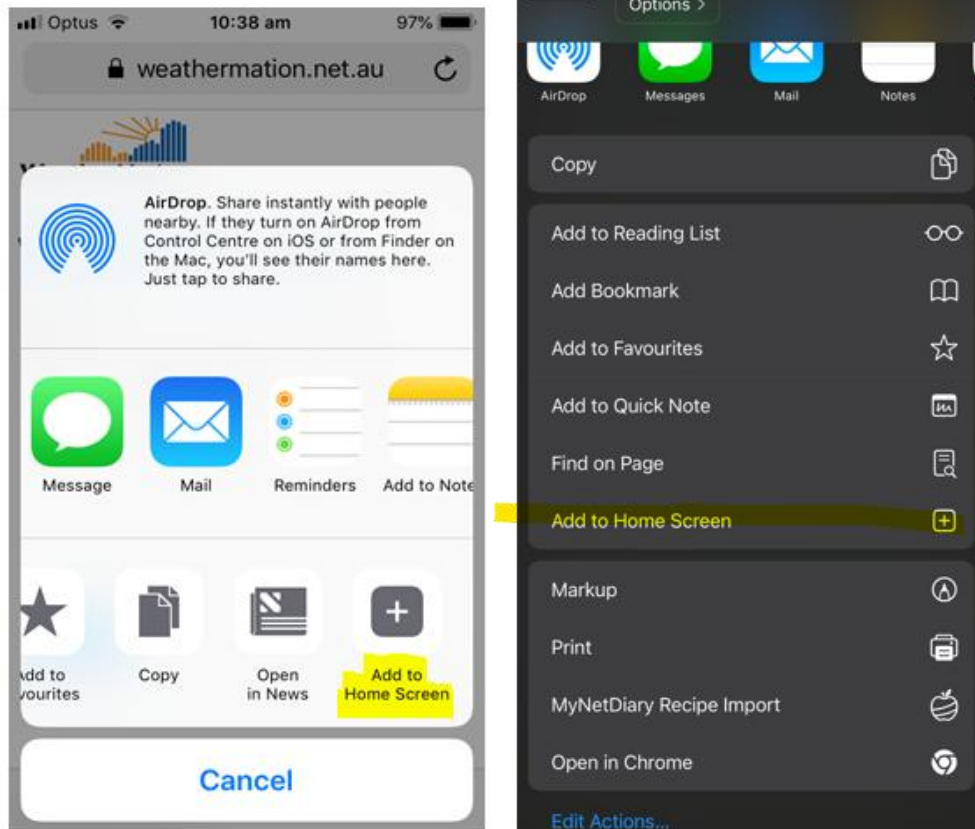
Optus 10:38 am 97%
weathermation.net.au

AirDrop. Share instantly with people nearby. If they turn on AirDrop from Control Centre on iOS or from Finder on the Mac, you'll see their names here. Just tap to share.

Message
Mail
Reminders
Add to Note

ıdd to vourites
Copy
Open in News
Add to Home Screen

Cancel

Options >

AirDrop
Messages
Mail
Notes

Copy

Add to Reading List
Add Bookmark
Add to Favourites
Add to Quick Note
Find on Page
Add to Home Screen

Markup
Print
MyNetDiary Recipe Import
Open in Chrome

Edit Actions...